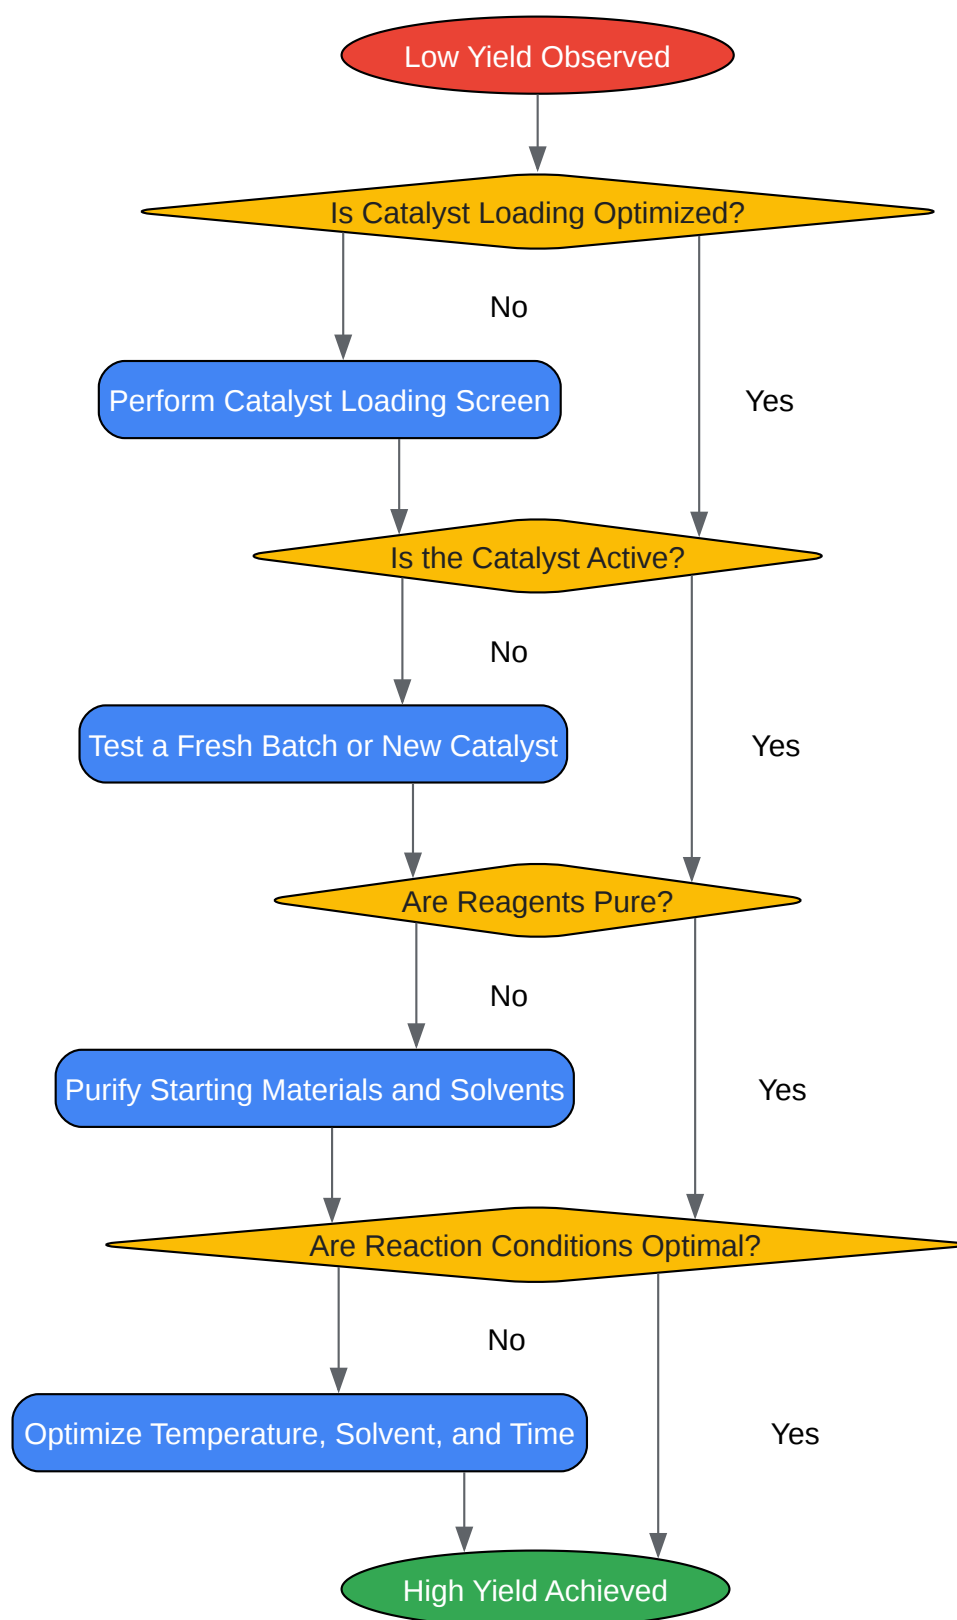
Low Yield Observed

Is Catalyst Loading Optimized?

No

Yes

Perform Catalyst Loading Screen

Is the Catalyst Active?

No

Yes

Test a Fresh Batch or New Catalyst

Are Reagents Pure?

No

Yes

Purify Starting Materials and Solvents

Are Reaction Conditions Optimal?

No

Yes

Optimize Temperature, Solvent, and Time

High Yield Achieved